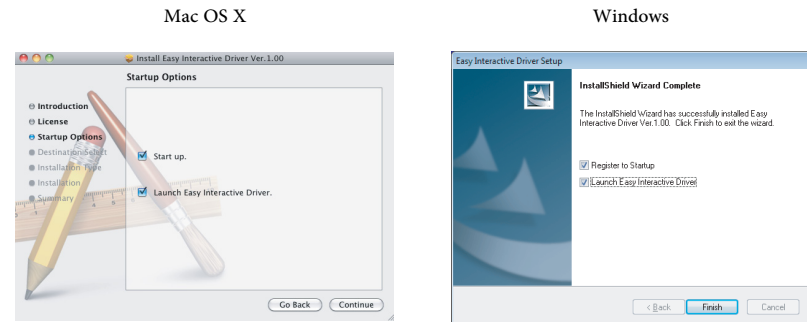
Mac OS X

Install Easy Interactive Driver Ver.1.00

Startup Options

Introduction
License
Startup Options
Destination Select
Installation Type
Installation
Summary

Start up.

Launch Easy Interactive Driver.

Go Back
Continue

Windows

Easy Interactive Driver Setup

InstallShield Wizard Complete

The InstallShield Wizard has successfully installed Easy Interactive Driver Ver.1.00. Click Finish to exit the wizard.

Register to Startup
Launch Easy Interactive Driver

< Back
Finish
Cancel